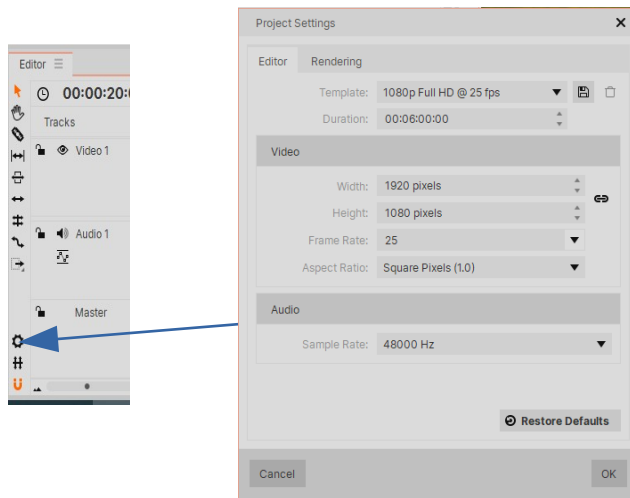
Editor ☰

00:00:20:0

Tracks

Video 1

Audio 1

Master

Project Settings

Editor | Rendering

Template: 1080p Full HD @ 25 fps

Duration: 00:06:00:00

Video

Width: 1920 pixels

Height: 1080 pixels

Frame Rate: 25

Aspect Ratio: Square Pixels (1.0)

Audio

Sample Rate: 48000 Hz

Restore Defaults

Cancel

OK